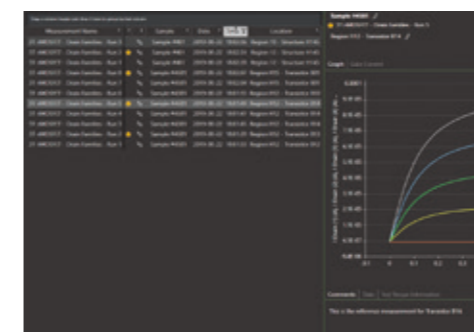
Drag a column header and drop it here to group by that column

| Measurement Name | | | Sample | Date | Time | Location |
|---|---|---|---|---|---|---|
| 01-AMO3017 Drain Families : Run 1 | | | Sample #4061 | 2010-05-22 | 19:01:56 | Region #11 : Structure #741 |
| 01-AMO3017 Drain Families : Run 2 | | | Sample #4061 | 2010-05-22 | 19:02:24 | Region #11 : Structure #742 |
| 01-AMO3017 Drain Families : Run 3 | | | Sample #4061 | 2010-05-22 | 19:02:39 | Region #11 : Structure #743 |
| 01-AMO3017 Drain Families : Run 4 | | | Sample #4089 | 2010-05-22 | 19:03:22 | Region #12 : Transistor #911 |
| 01-AMO3017 Drain Families : Run 1 | | | Sample #4089 | 2010-05-22 | 19:03:34 | Region #12 : Transistor #912 |
| 01-AMO3017 Drain Families : Run 2 | | | Sample #4089 | 2010-05-22 | 19:03:45 | Region #12 : Transistor #913 |
| 01-AMO3017 Drain Families : Run 3 | | | Sample #4089 | 2010-05-22 | 19:03:56 | Region #12 : Transistor #914 |
| 01-AMO3017 Drain Families : Run 4 | | | Sample #4089 | 2010-05-22 | 19:04:03 | Region #12 : Transistor #915 |
| 01-AMO3017 Drain Families : Run 1 | | | Sample #4089 | 2010-05-22 | 19:04:10 | Region #12 : Transistor #916 |
| 01-AMO3017 Drain Families : Run 2 | | | Sample #4089 | 2010-05-22 | 19:04:20 | Region #12 : Transistor #917 |
| 01-AMO3017 Drain Families : Run 3 | | | Sample #4089 | 2010-05-22 | 19:04:31 | Region #12 : Transistor #918 |

Sample #4089
01-AMO3017 : Drain Families : Run 3
Region #12 : Transistor #914

Graph Data Context

8.00E-5
6.5E-05
6.0E-05
5.5E-05
5.0E-05
4.5E-05
4.0E-05
3.5E-05
3.0E-05
2.5E-05
2.0E-05
1.5E-05
1.0E-05
5.0E-06
0.0E+00
-5.0E-06
-0.1 0 0.1 0.2 0.3

Comments Data Test Setup Information

This is the reference measurement for Transistor #914